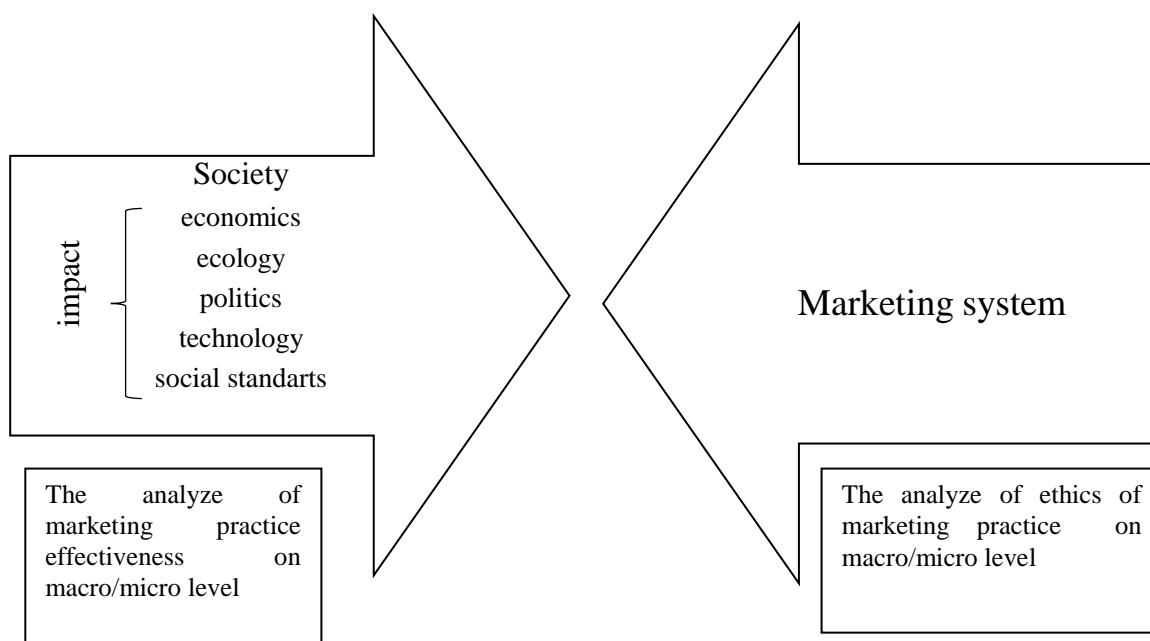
Society

impact

economics
ecology
politics
technology
social standarts

Marketing system

The analyze of marketing practice effectiveness on macro/micro level

The analyze of ethics of marketing practice on macro/micro level